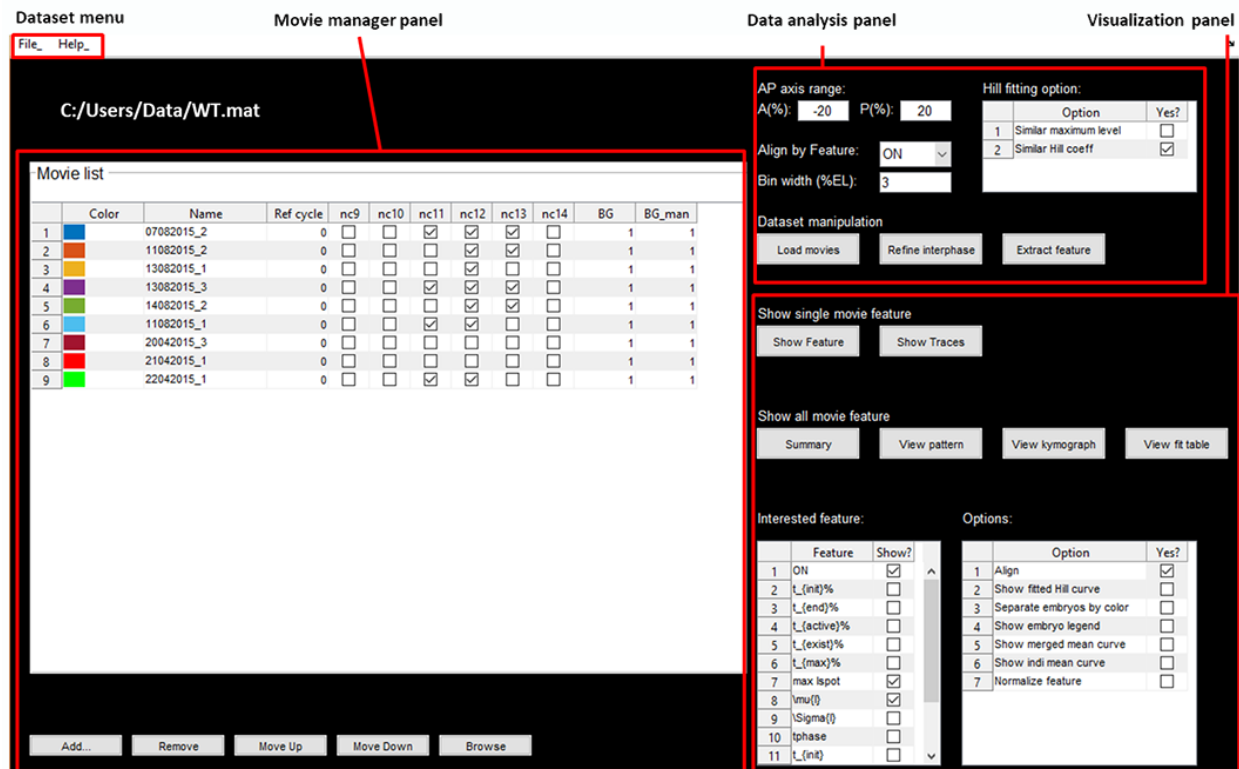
Dataset menu

Movie manager panel

Data analysis panel

Visualization panel

File_ Help_

C:/Users/Data/WT.mat

Movie list

| | Color | Name | Ref cycle | nc9 | nc10 | nc11 | nc12 | nc13 | nc14 | BG | BG_man |
|---|---|---|---|---|---|---|---|---|---|---|---|
| 1 | | 07082015_2 | 0 | ☐ | ☐ | ☑ | ☑ | ☑ | ☐ | 1 | 1 |
| 2 | | 11082015_2 | 0 | ☐ | ☐ | ☐ | ☑ | ☑ | ☐ | 1 | 1 |
| 3 | | 13082015_1 | 0 | ☐ | ☐ | ☐ | ☑ | ☐ | ☐ | 1 | 1 |
| 4 | | 13082015_3 | 0 | ☐ | ☐ | ☑ | ☑ | ☑ | ☐ | 1 | 1 |
| 5 | | 14082015_2 | 0 | ☐ | ☐ | ☐ | ☑ | ☑ | ☐ | 1 | 1 |
| 6 | | 11082015_1 | 0 | ☐ | ☐ | ☑ | ☑ | ☐ | ☐ | 1 | 1 |
| 7 | | 20042015_3 | 0 | ☐ | ☐ | ☐ | ☐ | ☐ | ☐ | 1 | 1 |
| 8 | | 21042015_1 | 0 | ☐ | ☐ | ☐ | ☐ | ☐ | ☐ | 1 | 1 |
| 9 | | 22042015_1 | 0 | ☐ | ☐ | ☑ | ☑ | ☐ | ☐ | 1 | 1 |

Add... Remove Move Up Move Down Browse

AP axis range:
A(%): -20 P(%): 20

Align by Feature: ON

Bin width (%EL): 3

Hill fitting option:

| | Option | Yes? |
|---|---|---|
| 1 | Similar maximum level | ☐ |
| 2 | Similar Hill coeff | ☑ |

Dataset manipulation

Load movies Refine interphase Extract feature

Show single movie feature

Show Feature Show Traces

Show all movie feature

Summary View pattern View kymograph View fit table

Interested feature:

| | Feature | Show? |
|---|---|---|
| 1 | ON | ☑ |
| 2 | t_{init}% | ☐ |
| 3 | t_{end}% | ☐ |
| 4 | t_{active}% | ☐ |
| 5 | t_{exist}% | ☐ |
| 6 | t_{max}% | ☐ |
| 7 | max Ispot | ☑ |
| 8 | \mu{I} | ☑ |
| 9 | \Sigma{I} | ☐ |
| 10 | tphase | ☐ |
| 11 | t_{init} | ☐ |

Options:

| | Option | Yes? |
|---|---|---|
| 1 | Align | ☑ |
| 2 | Show fitted Hill curve | ☐ |
| 3 | Separate embryos by color | ☐ |
| 4 | Show embryo legend | ☐ |
| 5 | Show merged mean curve | ☐ |
| 6 | Show indi mean curve | ☐ |
| 7 | Normalize feature | ☐ |